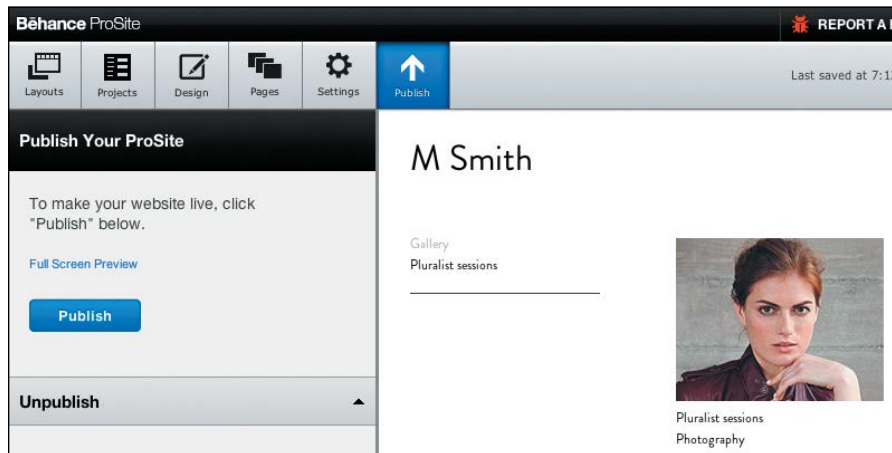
Bēhance ProSite

REPORT A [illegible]

Layouts Projects Design Pages Settings Publish

Last saved at 7:1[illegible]

Publish Your ProSite

To make your website live, click "Publish" below.

Full Screen Preview

Publish

Unpublish

M Smith

Gallery
Pluralist sessions

Pluralist sessions
Photography